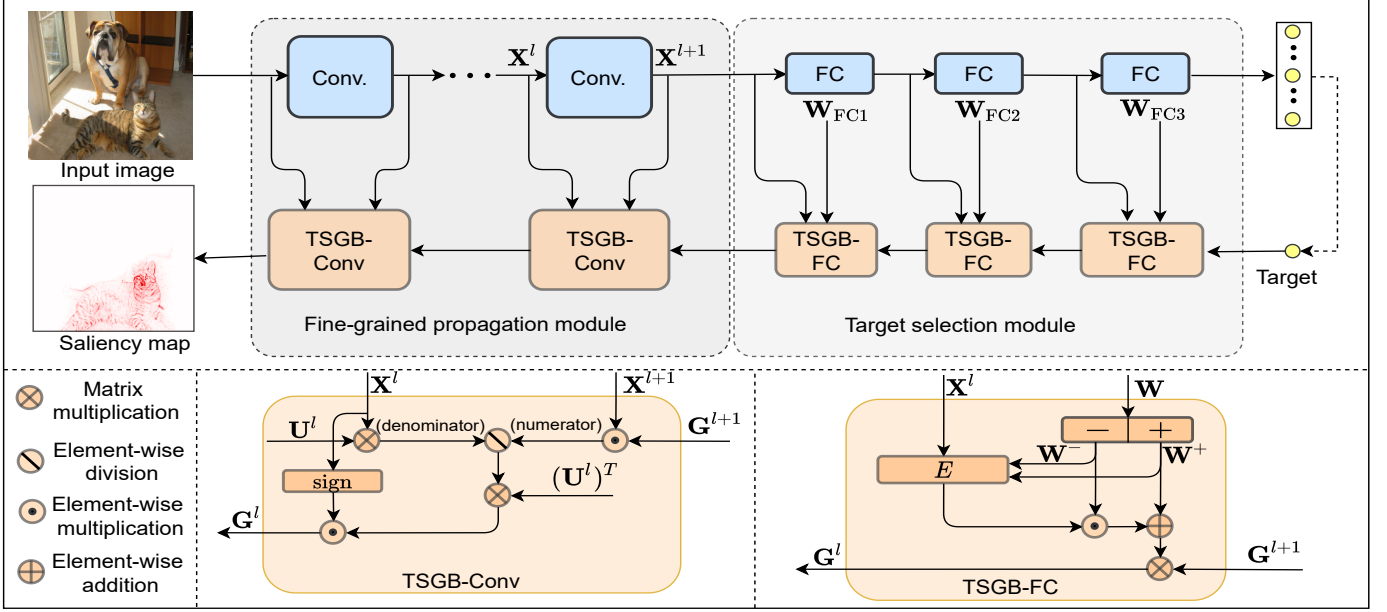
Input image

Conv.

$\mathbf{X}^l$

Conv.

$\mathbf{X}^{l+1}$

FC

$\mathbf{W}_{\text{FC1}}$

FC

$\mathbf{W}_{\text{FC2}}$

FC

$\mathbf{W}_{\text{FC3}}$

TSGB-Conv

TSGB-Conv

TSGB-FC

TSGB-FC

TSGB-FC

Target

Saliency map

Fine-grained propagation module

Target selection module

Matrix multiplication

Element-wise division

Element-wise multiplication

Element-wise addition

$\mathbf{X}^l$

$\mathbf{X}^{l+1}$

$\mathbf{U}^l$

(denominator)

(numerator)

$\mathbf{G}^{l+1}$

sign

$(\mathbf{U}^l)^T$

$\mathbf{G}^l$

TSGB-Conv

$\mathbf{X}^l$

$\mathbf{W}$

$-$

$+$

$E$

$\mathbf{W}^-$

$\mathbf{W}^+$

$\mathbf{G}^{l+1}$

$\mathbf{G}^l$

TSGB-FC